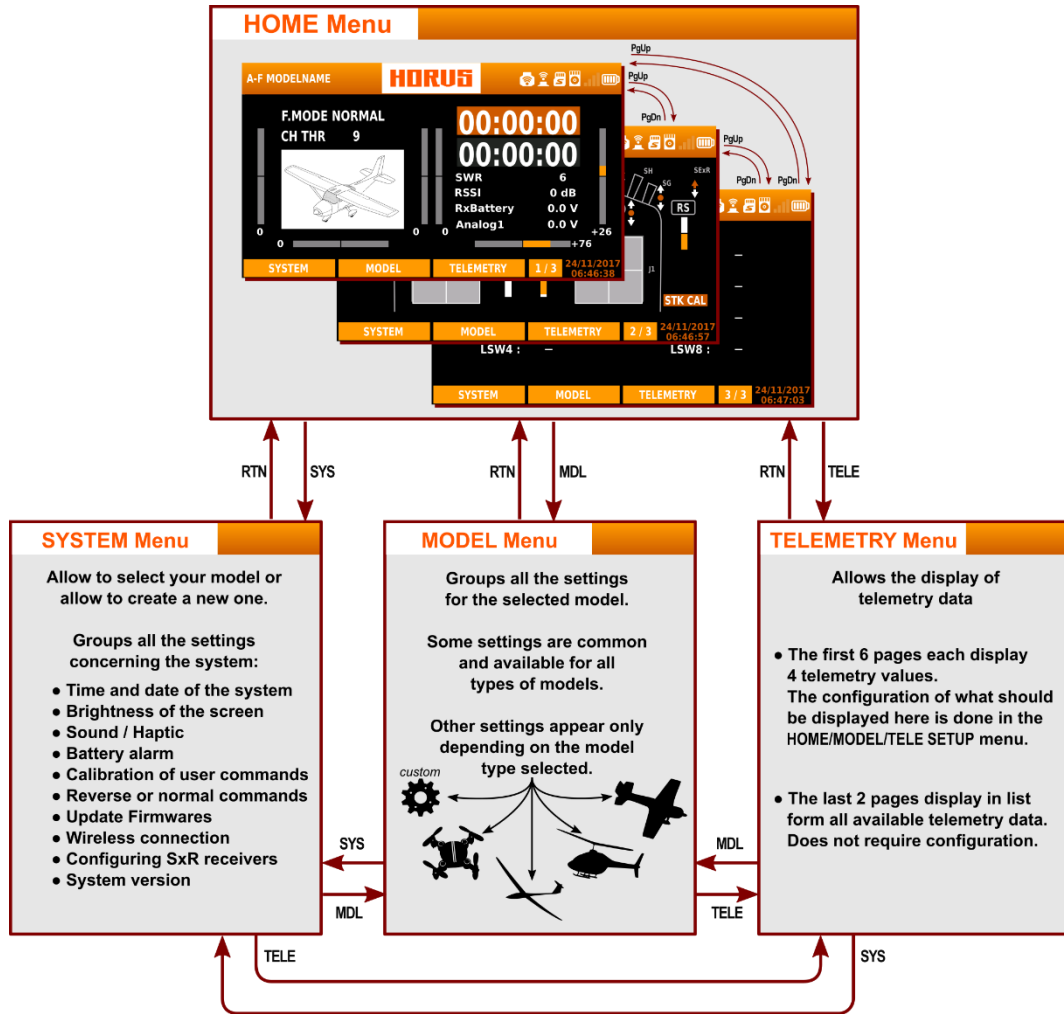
HOME Menu

PgUp
PgUp
PgDn
PgUp
PgDn
PgDn

A-F MODELNAME HORUS

F.MODE NORMAL
CH THR 9

00:00:00
00:00:00
SWR 6
RSSI 0 dB
RxBattery 0.0 V
Analog1 0.0 V

0 0 0 +26
0 +76

SYSTEM MODEL TELEMETRY 1 / 3 24/11/2017 06:46:38

SH SG SExR
RS
J1
STK CAL

SYSTEM MODEL TELEMETRY 2 / 3 24/11/2017 06:46:57

LSW4 : – LSW8 : –

SYSTEM MODEL TELEMETRY 3 / 3 24/11/2017 06:47:03

RTN SYS RTN MDL RTN TELE

SYSTEM Menu

Allow to select your model or allow to create a new one.

Groups all the settings concerning the system:
• Time and date of the system
• Brightness of the screen
• Sound / Haptic
• Battery alarm
• Calibration of user commands
• Reverse or normal commands
• Update Firmwares
• Wireless connection
• Configuring SxR receivers
• System version

MODEL Menu

Groups all the settings for the selected model.

Some settings are common and available for all types of models.

Other settings appear only depending on the model type selected.

custom

TELEMETRY Menu

Allows the display of telemetry data

• The first 6 pages each display 4 telemetry values. The configuration of what should be displayed here is done in the HOME/MODEL/TELE SETUP menu.

• The last 2 pages display in list form all available telemetry data. Does not require configuration.

SYS MDL MDL TELE TELE SYS